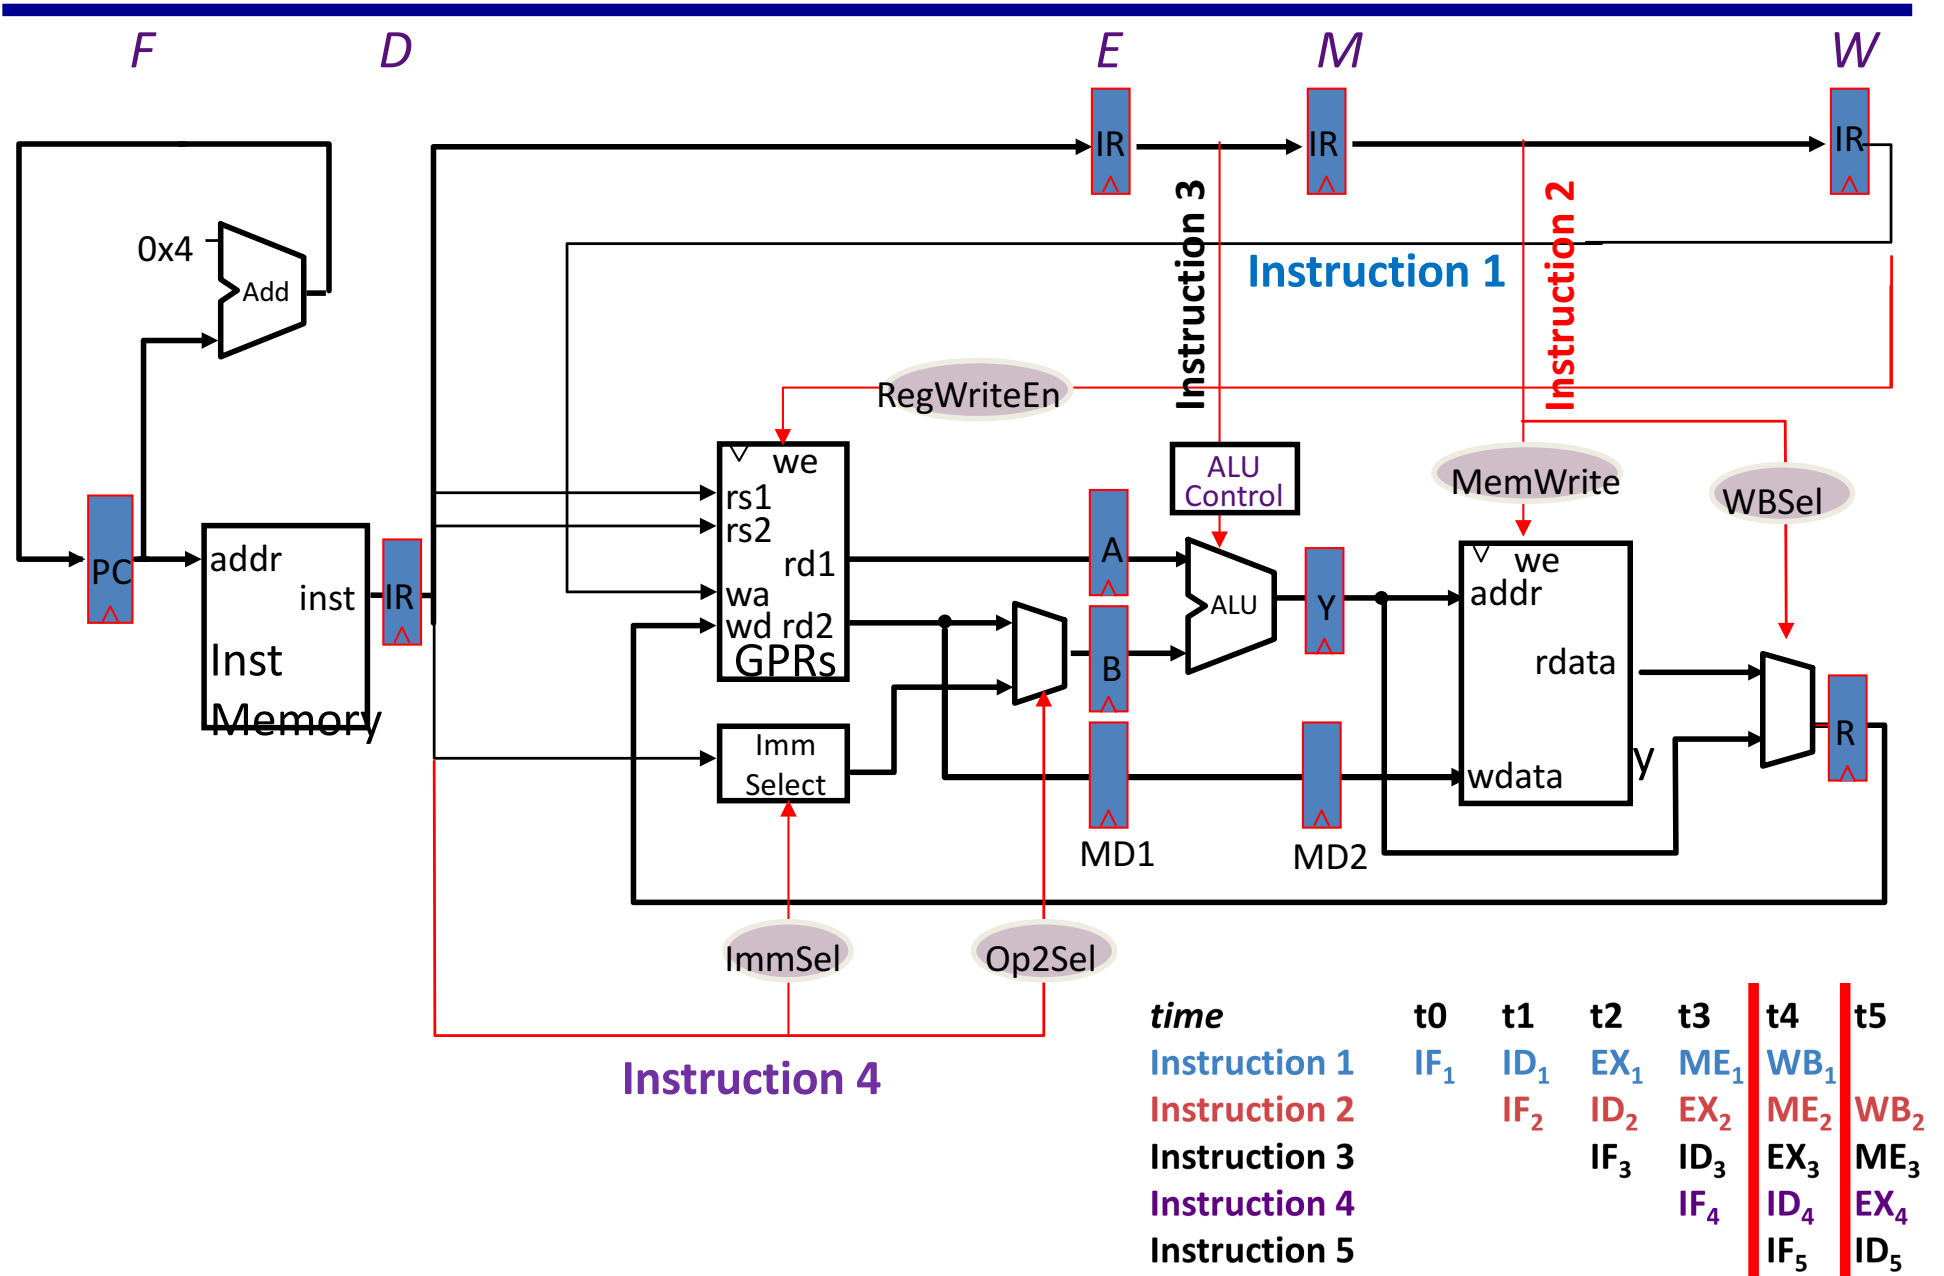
F D E M W

0x4 Add

PC addr inst Inst Memory IR

IR IR IR

Instruction 3 Instruction 1 Instruction 2

RegWriteEn

we rs1 rs2 rd1 wa wd rd2 GPRs

ALU Control

MemWrite WBSel

A B ALU Y

we addr rdata wdata y

R

Imm Select

MD1 MD2

ImmSel Op2Sel

Instruction 4

| *time* | t0 | t1 | t2 | t3 | t4 | t5 |
|---|---|---|---|---|---|---|
| Instruction 1 | $IF_1$ | $ID_1$ | $EX_1$ | $ME_1$ | $WB_1$ | |
| Instruction 2 | | $IF_2$ | $ID_2$ | $EX_2$ | $ME_2$ | $WB_2$ |
| Instruction 3 | | | $IF_3$ | $ID_3$ | $EX_3$ | $ME_3$ |
| Instruction 4 | | | | $IF_4$ | $ID_4$ | $EX_4$ |
| Instruction 5 | | | | | $IF_5$ | $ID_5$ |